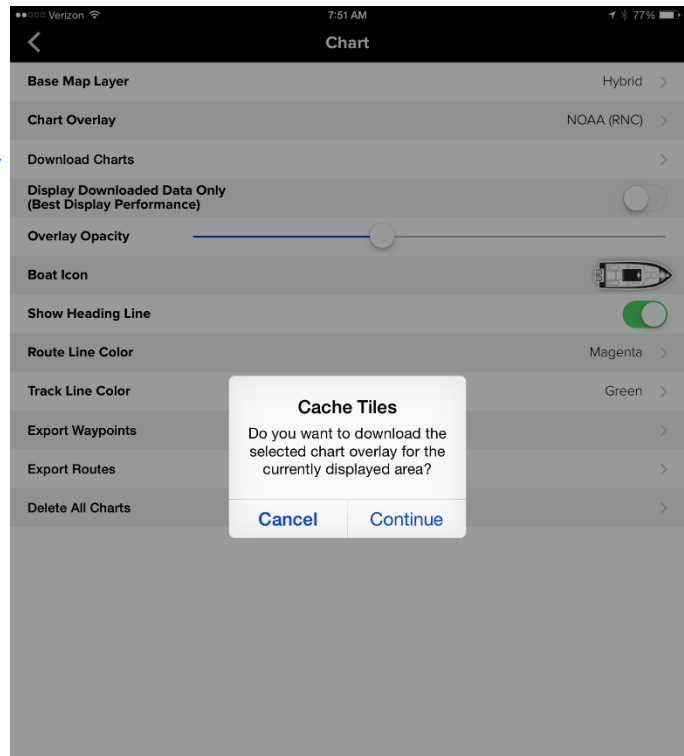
●●○○○ Verizon
7:51 AM
77%

Chart

Base Map Layer
Hybrid

Chart Overlay
NOAA (RNC)

Download Charts

Display Downloaded Data Only
(Best Display Performance)

Overlay Opacity

Boat Icon

Show Heading Line

Route Line Color
Magenta

Track Line Color
Green

Export Waypoints

Export Routes

Delete All Charts

Cache Tiles
Do you want to download the selected chart overlay for the currently displayed area?

Cancel
Continue